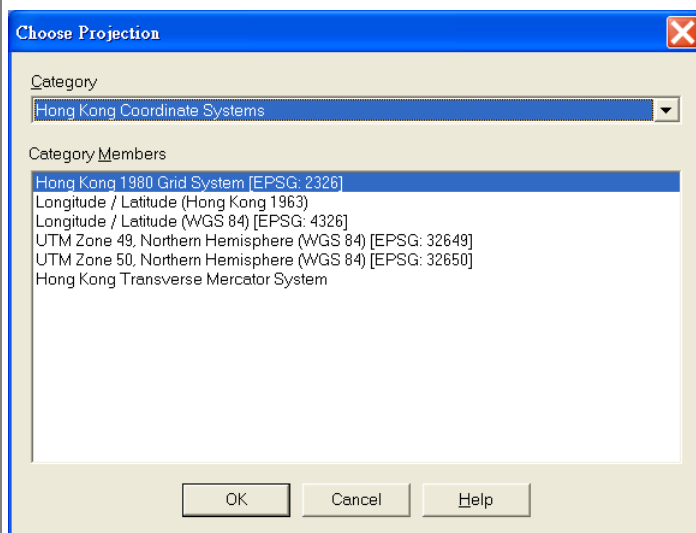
Choose Projection

Category

Hong Kong Coordinate Systems

Category Members

Hong Kong 1980 Grid System [EPSG: 2326]
Longitude / Latitude (Hong Kong 1963)
Longitude / Latitude (WGS 84) [EPSG: 4326]
UTM Zone 49, Northern Hemisphere (WGS 84) [EPSG: 32649]
UTM Zone 50, Northern Hemisphere (WGS 84) [EPSG: 32650]
Hong Kong Transverse Mercator System

OK Cancel Help